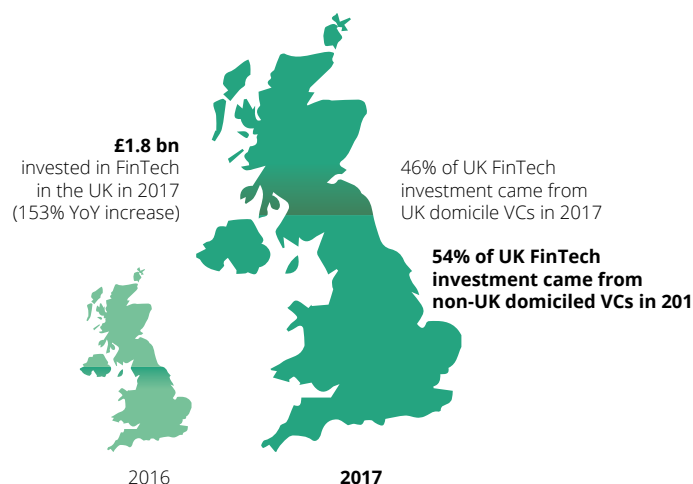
**£1.8 bn**
invested in FinTech in the UK in 2017 (153% YoY increase)

46% of UK FinTech investment came from UK domicile VCs in 2017

**54% of UK FinTech investment came from non-UK domiciled VCs in 201**

2016

**2017**